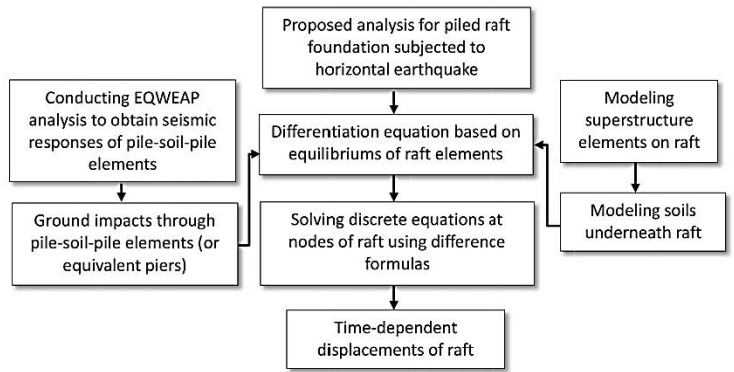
Proposed analysis for piled raft foundation subjected to horizontal earthquake

Conducting EQWEAP analysis to obtain seismic responses of pile-soil-pile elements

Differentiation equation based on equilibriums of raft elements

Modeling superstructure elements on raft

Ground impacts through pile-soil-pile elements (or equivalent piers)

Solving discrete equations at nodes of raft using difference formulas

Modeling soils underneath raft

Time-dependent displacements of raft